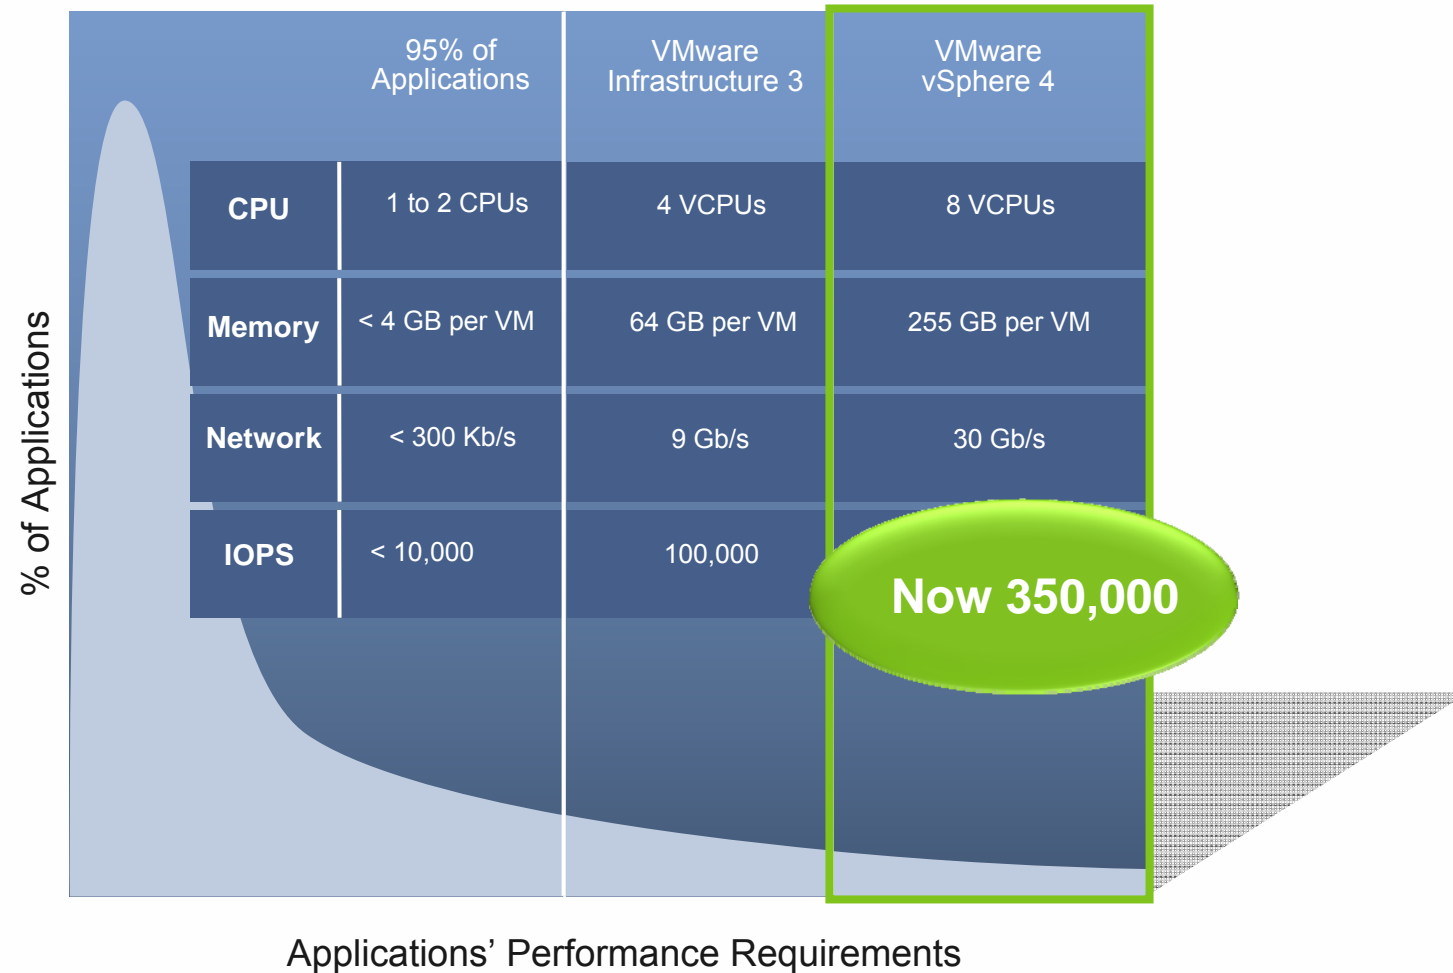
% of Applications

| | 95% of Applications | VMware Infrastructure 3 | VMware vSphere 4 |
|---|---|---|---|
| CPU | 1 to 2 CPUs | 4 VCPUs | 8 VCPUs |
| Memory | < 4 GB per VM | 64 GB per VM | 255 GB per VM |
| Network | < 300 Kb/s | 9 Gb/s | 30 Gb/s |
| IOPS | < 10,000 | 100,000 | Now 350,000 |

Applications' Performance Requirements